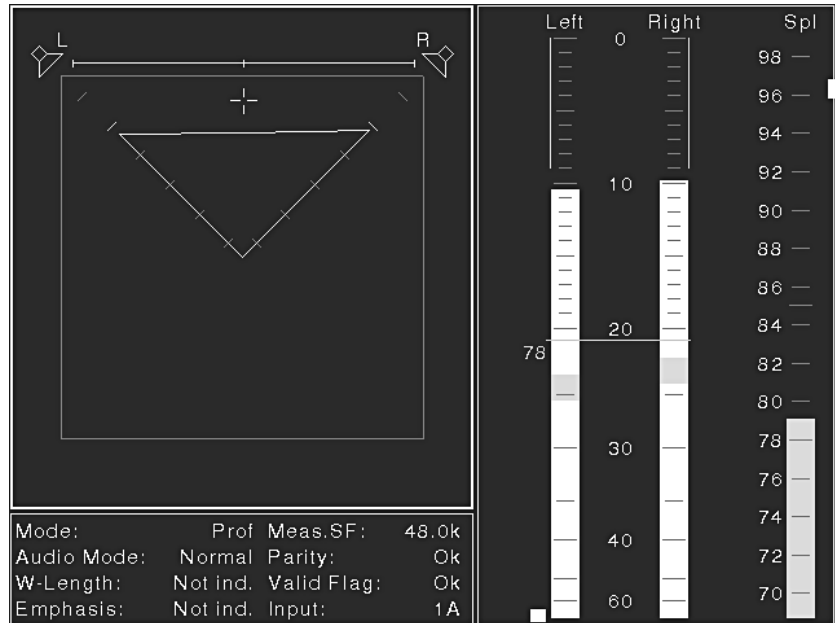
L R

Left Right Spl

0
10
20
78
30
40
60

98
96
94
92
90
88
86
84
82
80
78
76
74
72
70

| Mode: | Prof | Meas.SF: | 48.0k |
|---|---|---|---|
| Audio Mode: | Normal | Parity: | Ok |
| W-Length: | Not ind. | Valid Flag: | Ok |
| Emphasis: | Not ind. | Input: | 1A |